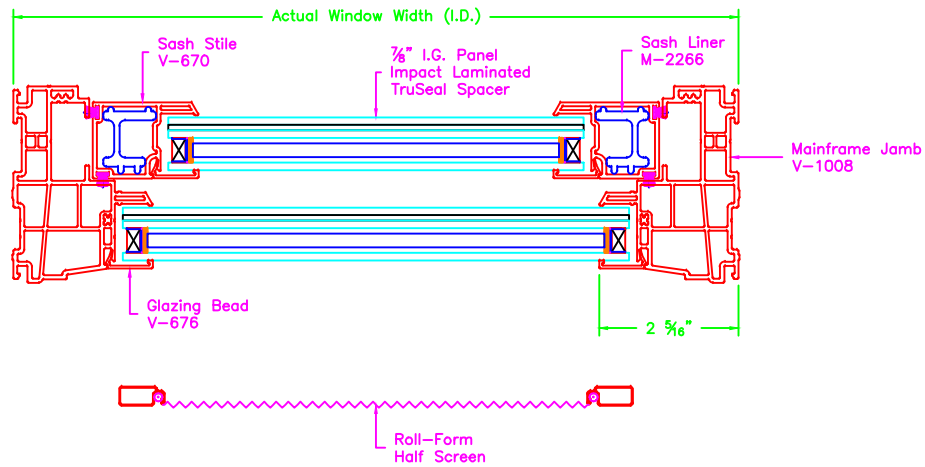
Actual Window Width (I.D.)

Sash Stile
V-670

$\frac{7}{8}$" I.G. Panel
Impact Laminated
TruSeal Spacer

Sash Liner
M-2266

Mainframe Jamb
V-1008

Glazing Bead
V-676

2 $\frac{5}{16}$"

Roll-Form
Half Screen